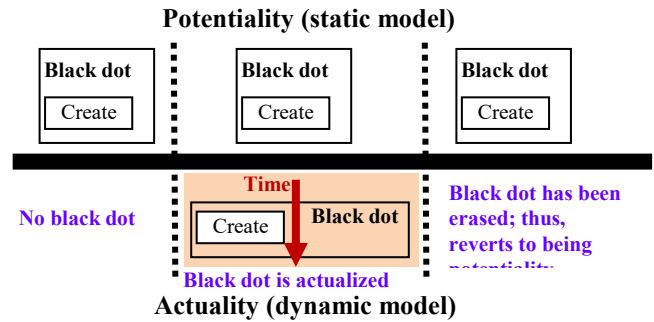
Potentiality (static model)

Black dot

Create

Black dot

Create

Black dot

Create

No black dot

Time

Create

Black dot

Black dot is actualized

Black dot has been erased; thus, reverts to being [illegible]

Actuality (dynamic model)